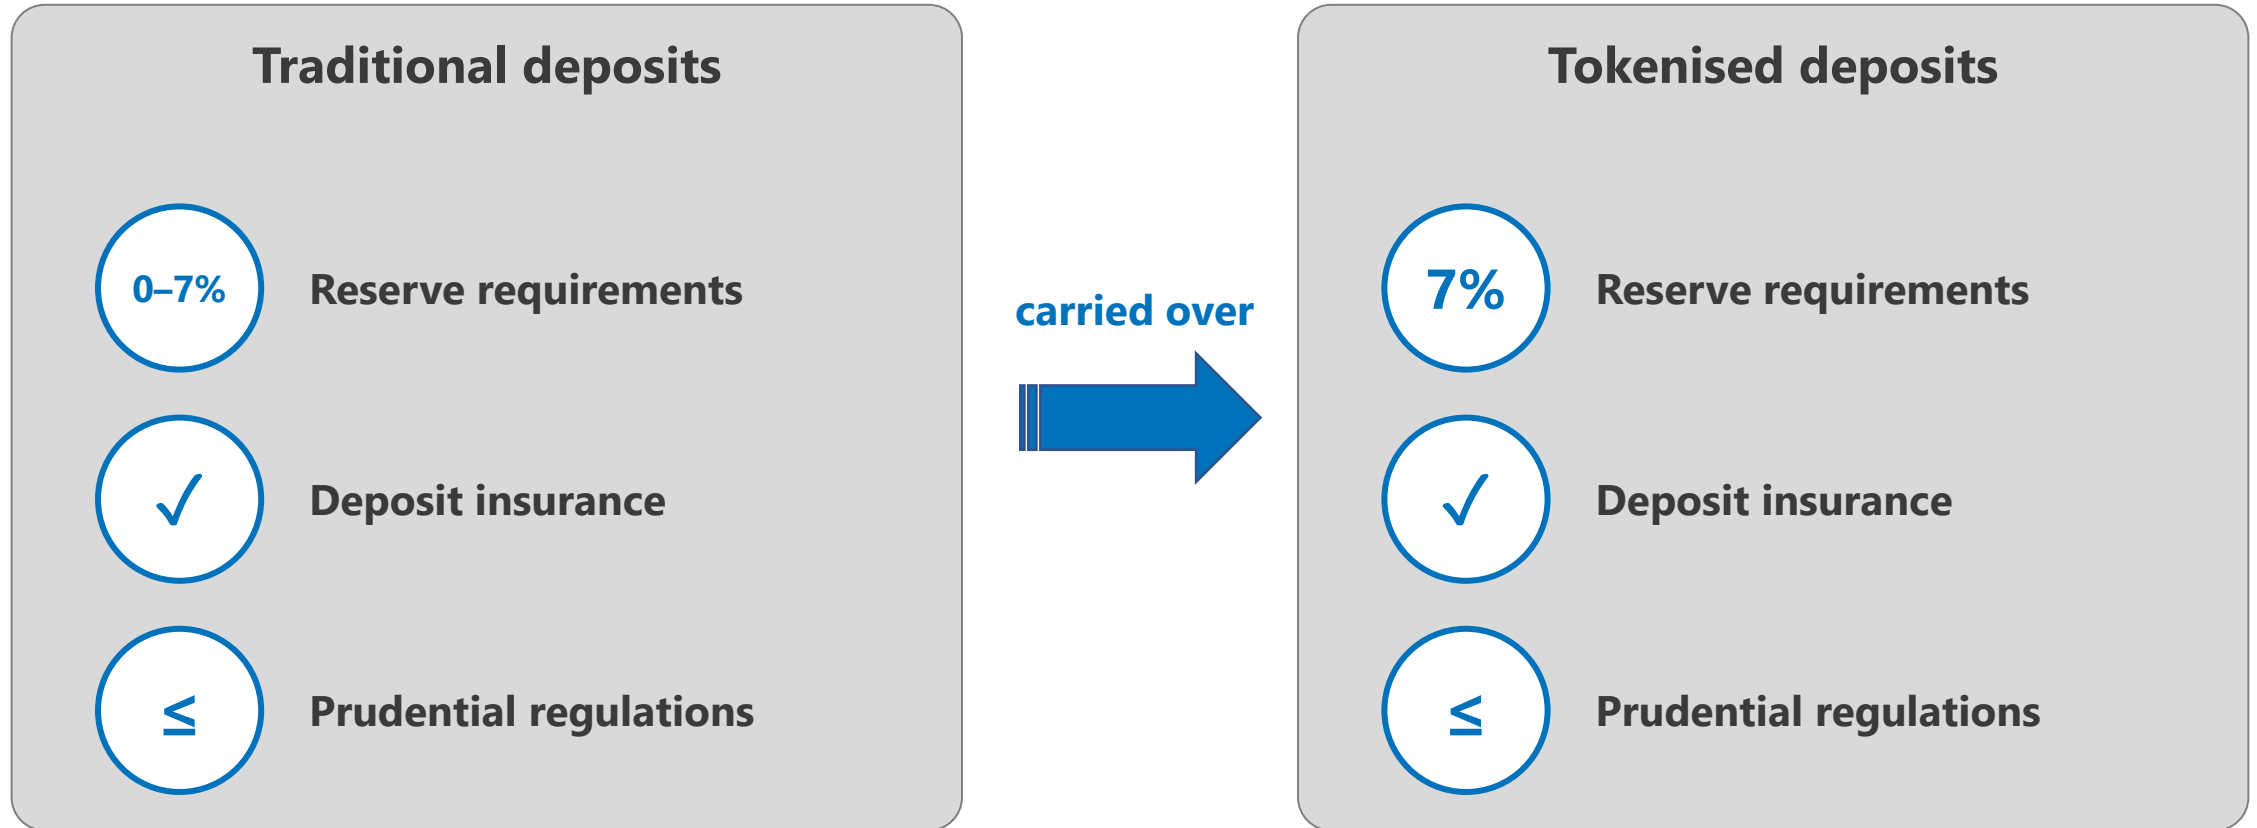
Traditional deposits

0–7% Reserve requirements

✓ Deposit insurance

$\leq$ Prudential regulations

carried over

Tokenised deposits

7% Reserve requirements

✓ Deposit insurance

$\leq$ Prudential regulations